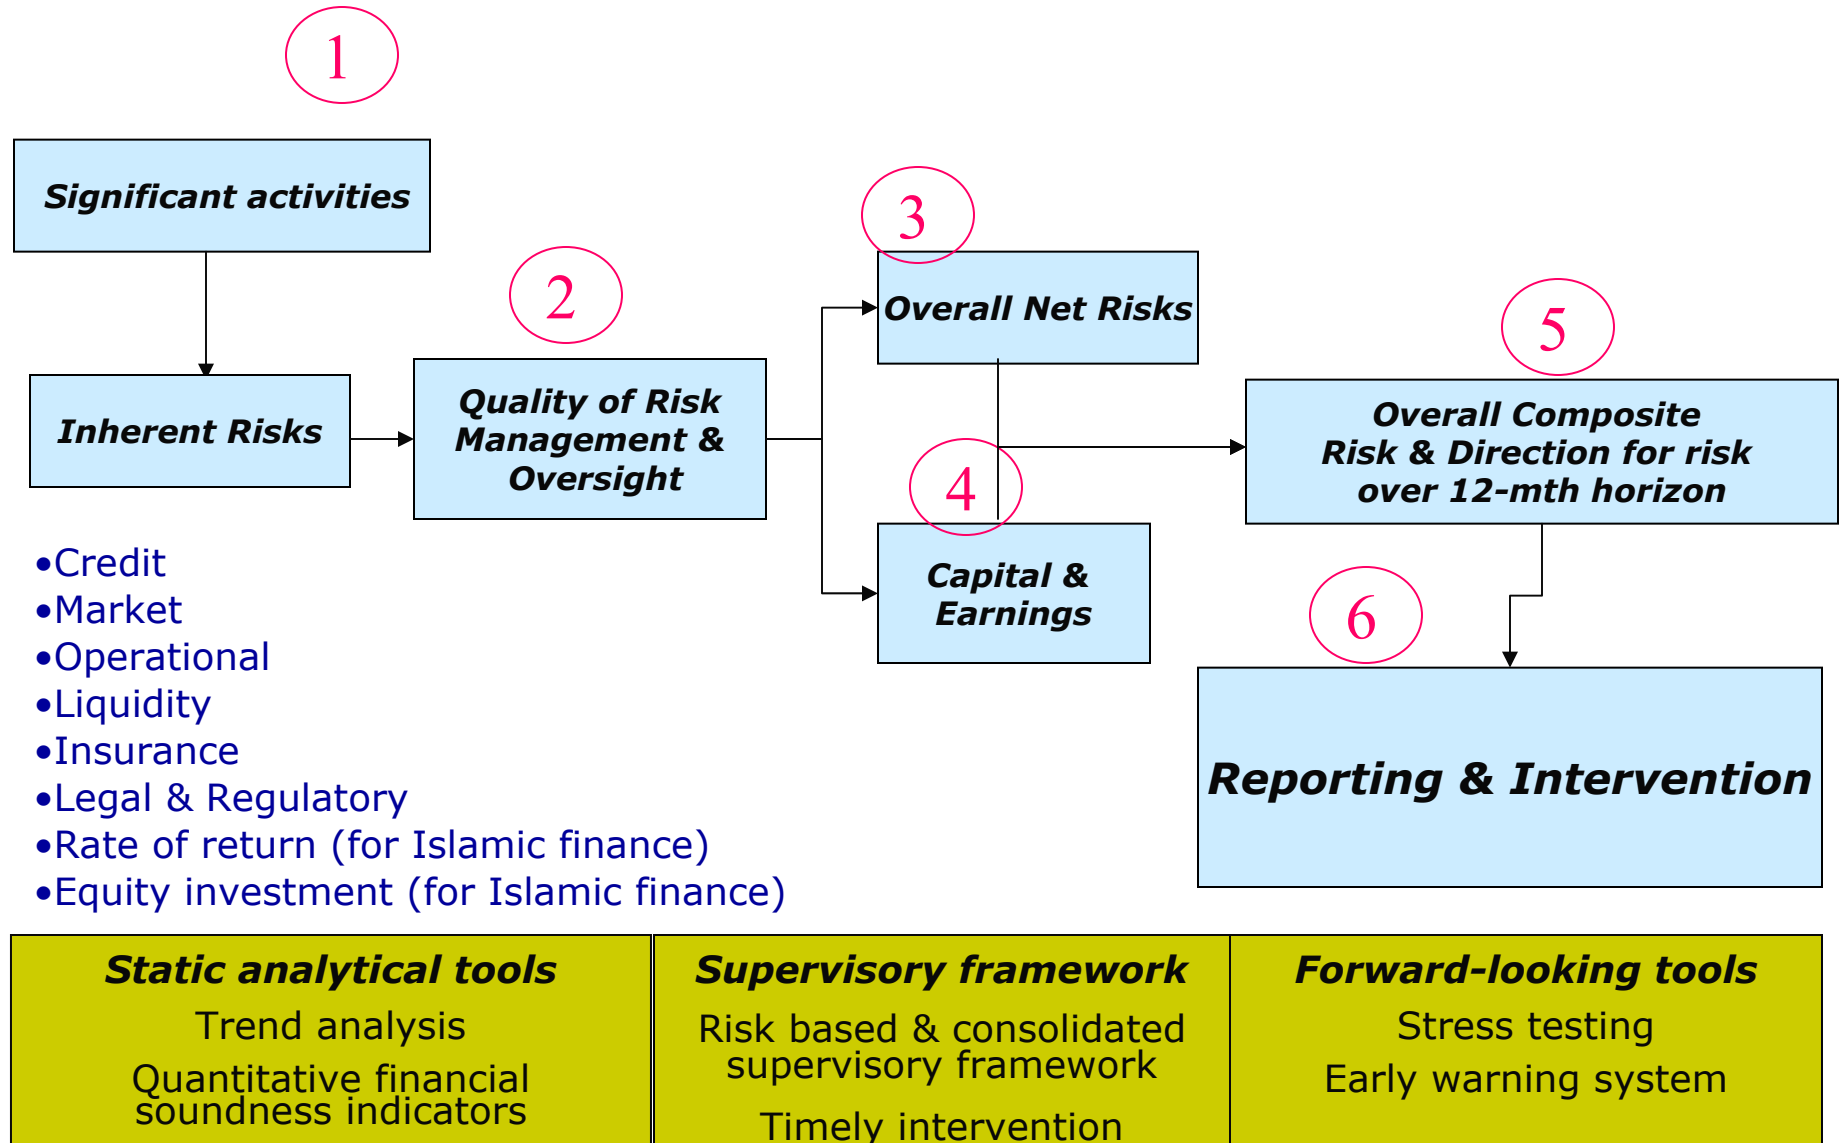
1

Significant activities

Inherent Risks

2

Quality of Risk Management & Oversight

3

Overall Net Risks

4

Capital & Earnings

5

Overall Composite Risk & Direction for risk over 12-mth horizon

6

Reporting & Intervention

•Credit
•Market
•Operational
•Liquidity
•Insurance
•Legal & Regulatory
•Rate of return (for Islamic finance)
•Equity investment (for Islamic finance)

| Static analytical tools | Supervisory framework | Forward-looking tools |
|---|---|---|
| Trend analysis<br>Quantitative financial soundness indicators | Risk based & consolidated supervisory framework<br>Timely intervention | Stress testing<br>Early warning system |